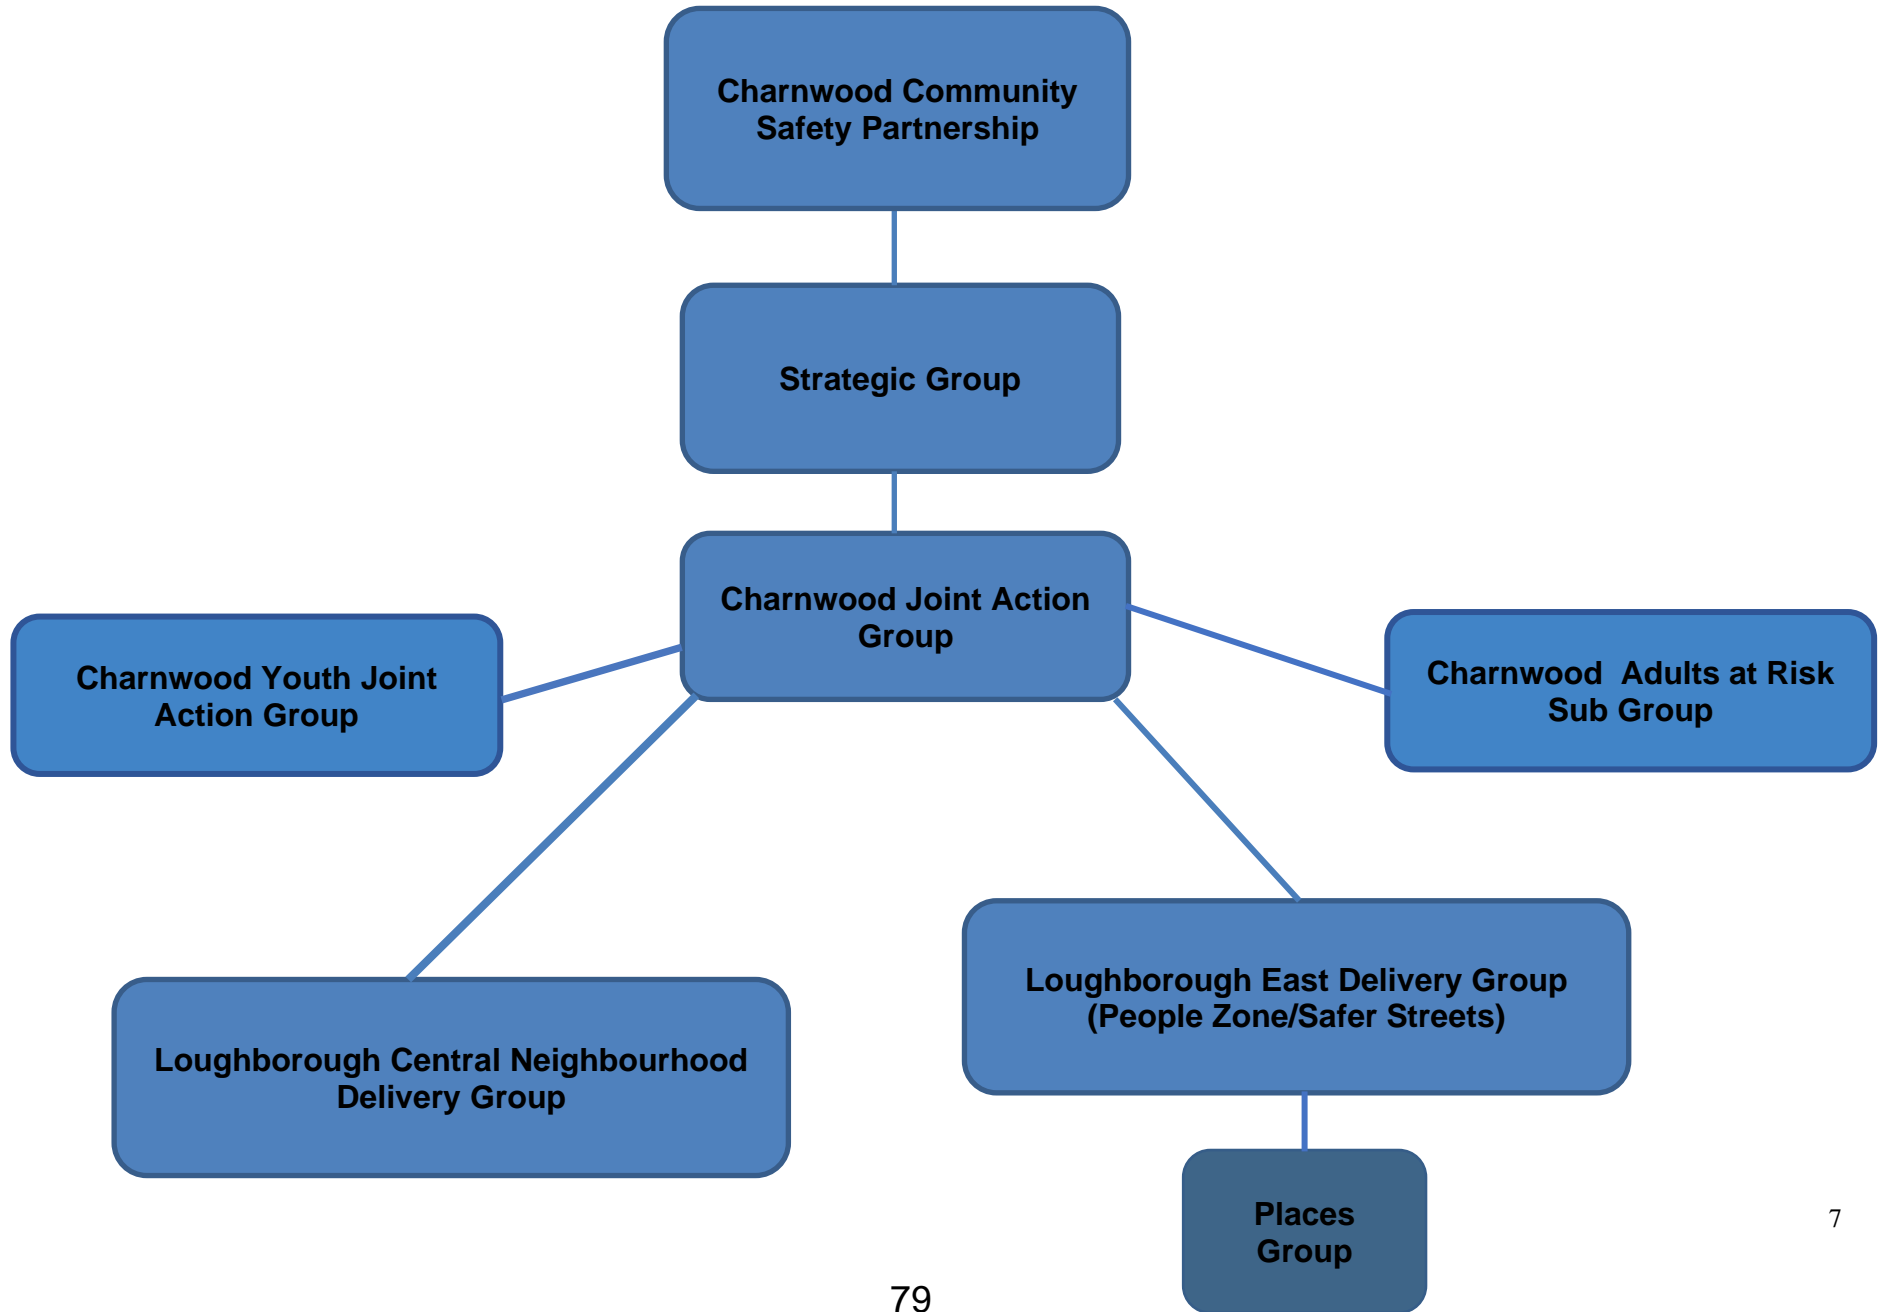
Charnwood Community Safety Partnership

Strategic Group

Charnwood Joint Action Group

Charnwood Youth Joint Action Group

Charnwood  Adults at Risk Sub Group

Loughborough Central Neighbourhood Delivery Group

Loughborough East Delivery Group (People Zone/Safer Streets)

Places Group

7

79